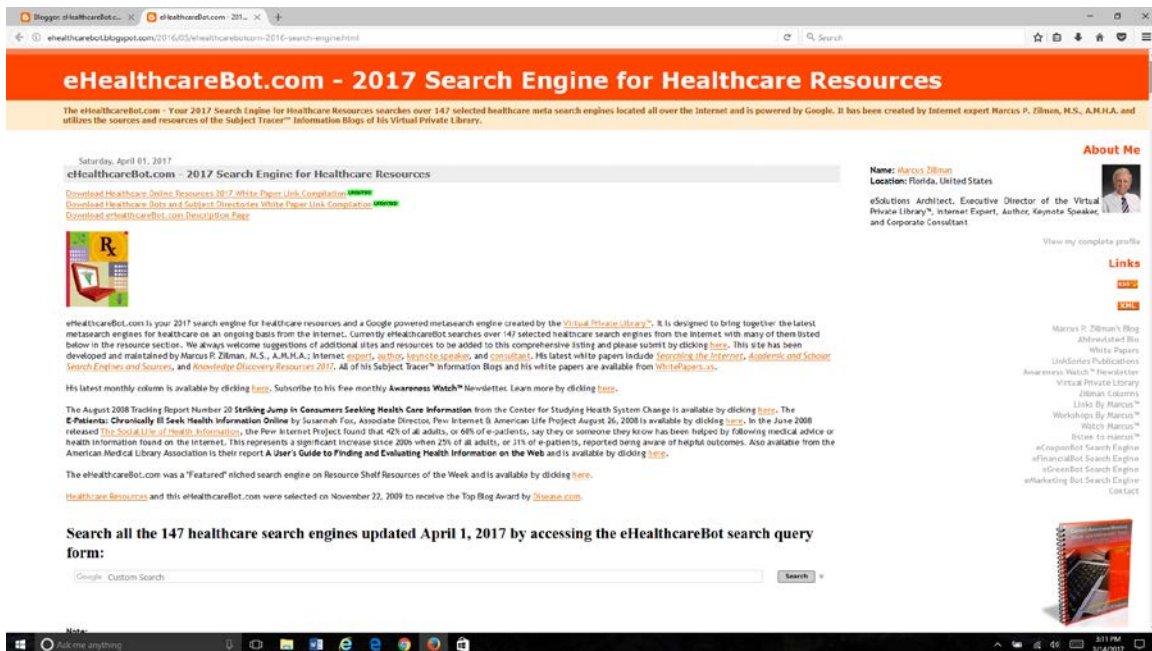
Blogger: eHealthcareBot.c... × eHealthcareBot.com - 201... × +

ehealthcarebot.blogspot.com/2016/05/ehealthcarebotcom-2016-search-engine.html

Search

eHealthcareBot.com - 2017 Search Engine for Healthcare Resources

The eHealthcareBot.com - Your 2017 Search Engine for Healthcare Resources searches over 147 selected healthcare meta search engines located all over the Internet and is powered by Google. It has been created by Internet expert Marcus P. Zillman, M.S., A.M.H.A. and utilizes the sources and resources of the Subject Tracer™ Information Blogs of his Virtual Private Library.

Saturday, April 01, 2017

eHealthcareBot.com - 2017 Search Engine for Healthcare Resources

Download Healthcare Online Resources 2017 White Paper Link Compilation UPDATED
Download Healthcare Bots and Subject Directories White Paper Link Compilation UPDATED
Download eHealthcareBot.com Description Page

eHealthcareBot.com is your 2017 search engine for healthcare resources and a Google powered metasearch engine created by the Virtual Private Library™. It is designed to bring together the latest metasearch engines for healthcare on an ongoing basis from the Internet. Currently eHealthcareBot searches over 147 selected healthcare search engines from the Internet with many of them listed below in the resource section. We always welcome suggestions of additional sites and resources to be added to this comprehensive listing and please submit by clicking here. This site has been developed and maintained by Marcus P. Zillman, M.S., A.M.H.A.; Internet expert, author, keynote speaker, and consultant. His latest white papers include Searching the Internet, Academic and Scholar Search Engines and Sources, and Knowledge Discovery Resources 2017. All of his Subject Tracer™ Information Blogs and his white papers are available from WhitePapers.us.

His latest monthly column is available by clicking here. Subscribe to his free monthly Awareness Watch™ Newsletter. Learn more by clicking here.

The August 2008 Tracking Report Number 20 Striking Jump in Consumers Seeking Health Care Information from the Center for Studying Health System Change is available by clicking here. The E-Patients: Chronically Ill Seek Health Information Online by Susannah Fox, Associate Director, Pew Internet & American Life Project August 26, 2008 is available by clicking here. In the June 2008 released The Social Life of Health Information, the Pew Internet Project found that 42% of all adults, or 60% of e-patients, say they or someone they know has been helped by following medical advice or health information found on the internet. This represents a significant increase since 2006 when 25% of all adults, or 31% of e-patients, reported being aware of helpful outcomes. Also available from the American Medical Library Association is their report A User's Guide to Finding and Evaluating Health Information on the Web and is available by clicking here.

The eHealthcareBot.com was a "Featured" niched search engine on Resource Shelf Resources of the Week and is available by clicking here.

Healthcare Resources and this eHealthcareBot.com were selected on November 22, 2009 to receive the Top Blog Award by Disease.com.

Search all the 147 healthcare search engines updated April 1, 2017 by accessing the eHealthcareBot search query form:

Google Custom Search
Search ×

Note:

About Me

Name: Marcus Zillman
Location: Florida, United States

eSolutions Architect, Executive Director of the Virtual Private Library™, Internet Expert, Author, Keynote Speaker, and Corporate Consultant

View my complete profile

Links

RSS
XML

Marcus P. Zillman's Blog
Abbreviated Bio
White Papers
LinkSeries Publications
Awareness Watch™ Newsletter
Virtual Private Library
Zillman Columns
Links By Marcus
Workshops By Marcus™
Watch Marcus™
Listen to marcus™
eCouponBot Search Engine
eFinancialBot Search Engine
eGreenBot Search Engine
eMarketing Bot Search Engine
Contact

Ask me anything

3:11 PM
3/14/2017